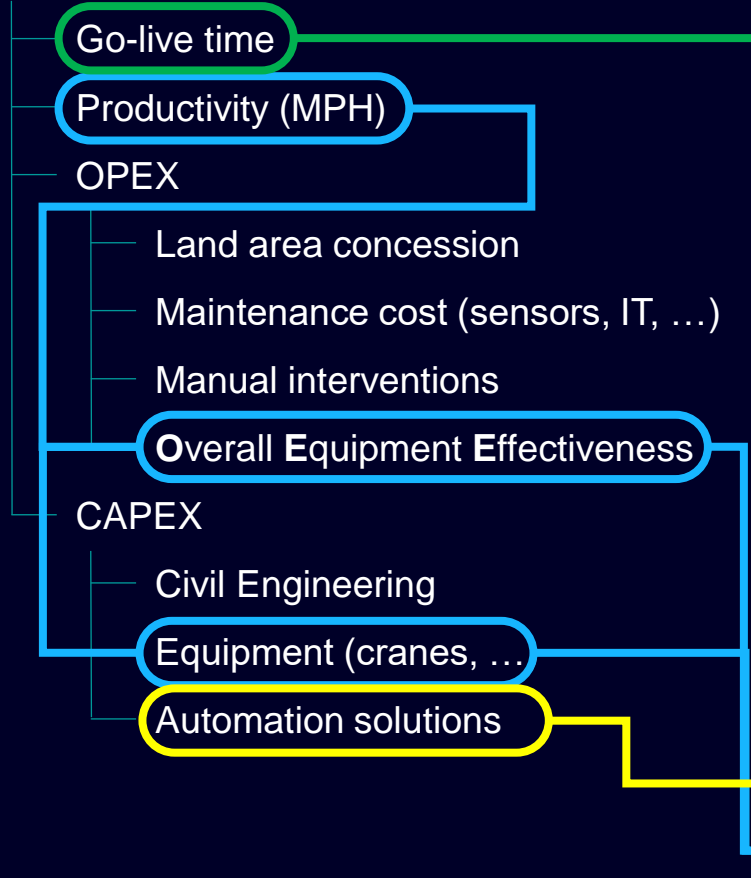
Go-live time
Productivity (MPH)
OPEX
Land area concession
Maintenance cost (sensors, IT, …)
Manual interventions
**O**verall **E**quipment **E**ffectiveness
CAPEX
Civil Engineering
Equipment (cranes, …
Automation solutions